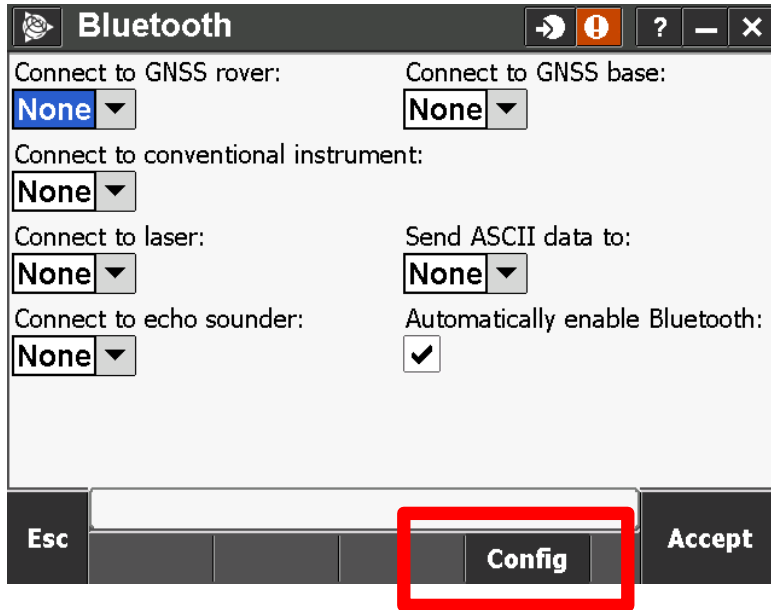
Bluetooth

?

Connect to GNSS rover:
None

Connect to GNSS base:
None

Connect to conventional instrument:
None

Connect to laser:
None

Send ASCII data to:
None

Connect to echo sounder:
None

Automatically enable Bluetooth:

Esc

Config

Accept